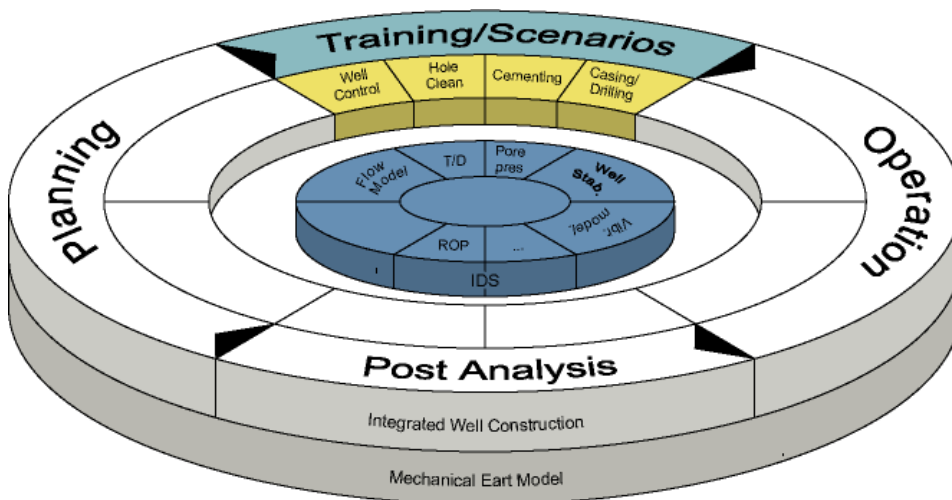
Training/Scenarios

Well Control

Hole Clean

Cementing

Casing/ Drilling

Planning

Operation

Flow Model

T/D

Pore pres

Well Stab.

Vibr. model

ROP

...

IDS

Post Analysis

Integrated Well Construction

Mechanical Eart Model